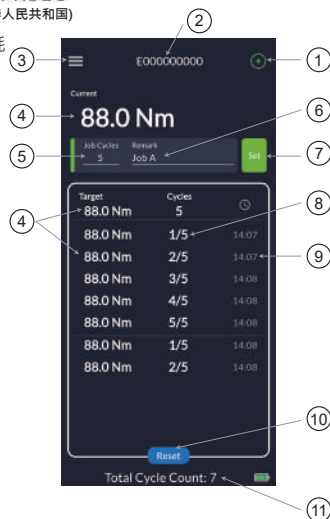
人民共和国)

2
E000000000
1
3
Current
4
88.0 Nm
6
Job Cycles
5
Remark
Job A
Set
5
7
Target
Cycles
88.0 Nm
5
4
8
88.0 Nm
1/5
14:07
88.0 Nm
2/5
14:07
9
88.0 Nm
3/5
14:08
88.0 Nm
4/5
14:08
88.0 Nm
5/5
14:08
88.0 Nm
1/5
14:08
88.0 Nm
2/5
14:08
10
Reset
Total Cycle Count: 7
11